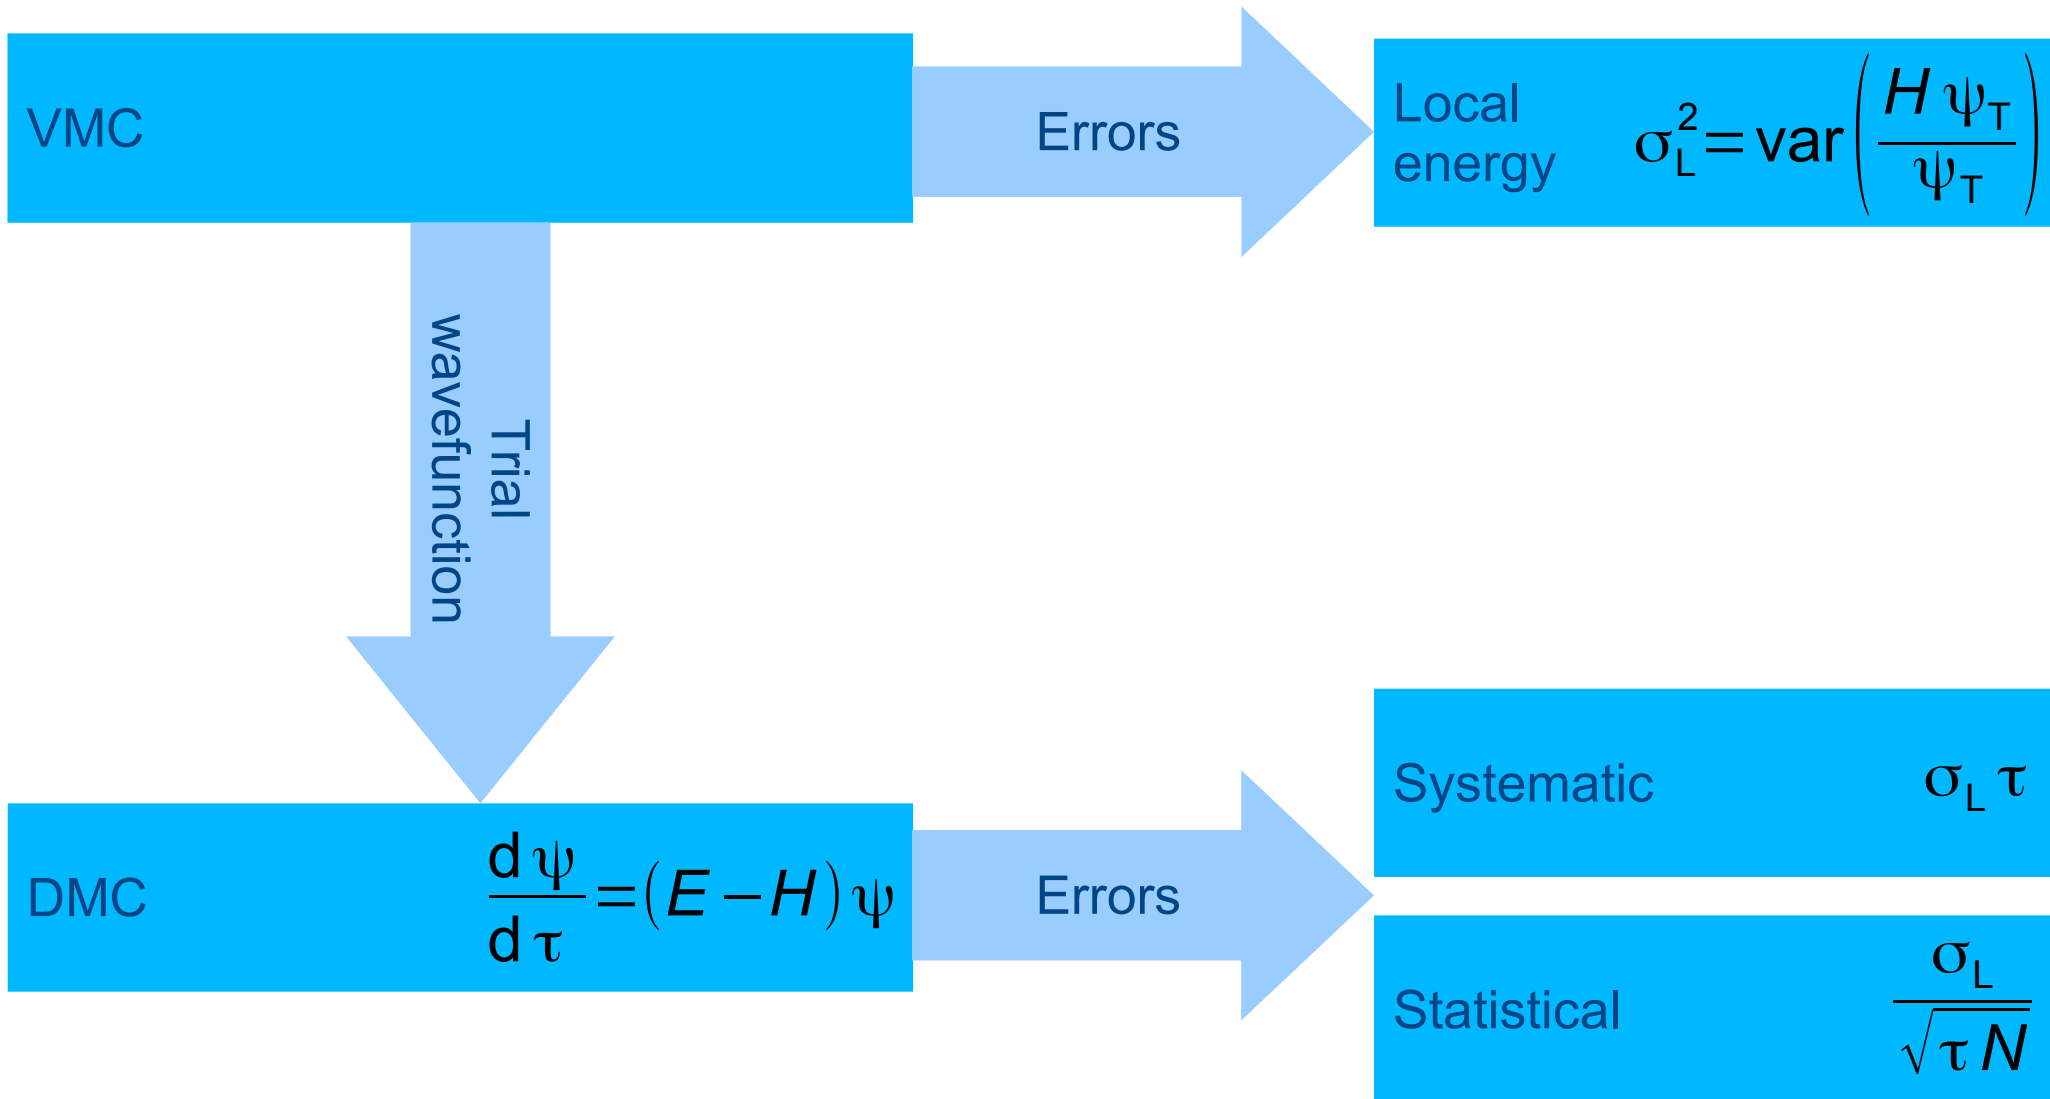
VMC

Errors

Local energy $\sigma_L^2 = \text{var}\left(\frac{H\psi_T}{\psi_T}\right)$

Trial wavefunction

Systematic $\sigma_L \tau$

DMC $\frac{d\psi}{d\tau} = (E - H)\psi$

Errors

Statistical $\frac{\sigma_L}{\sqrt{\tau N}}$